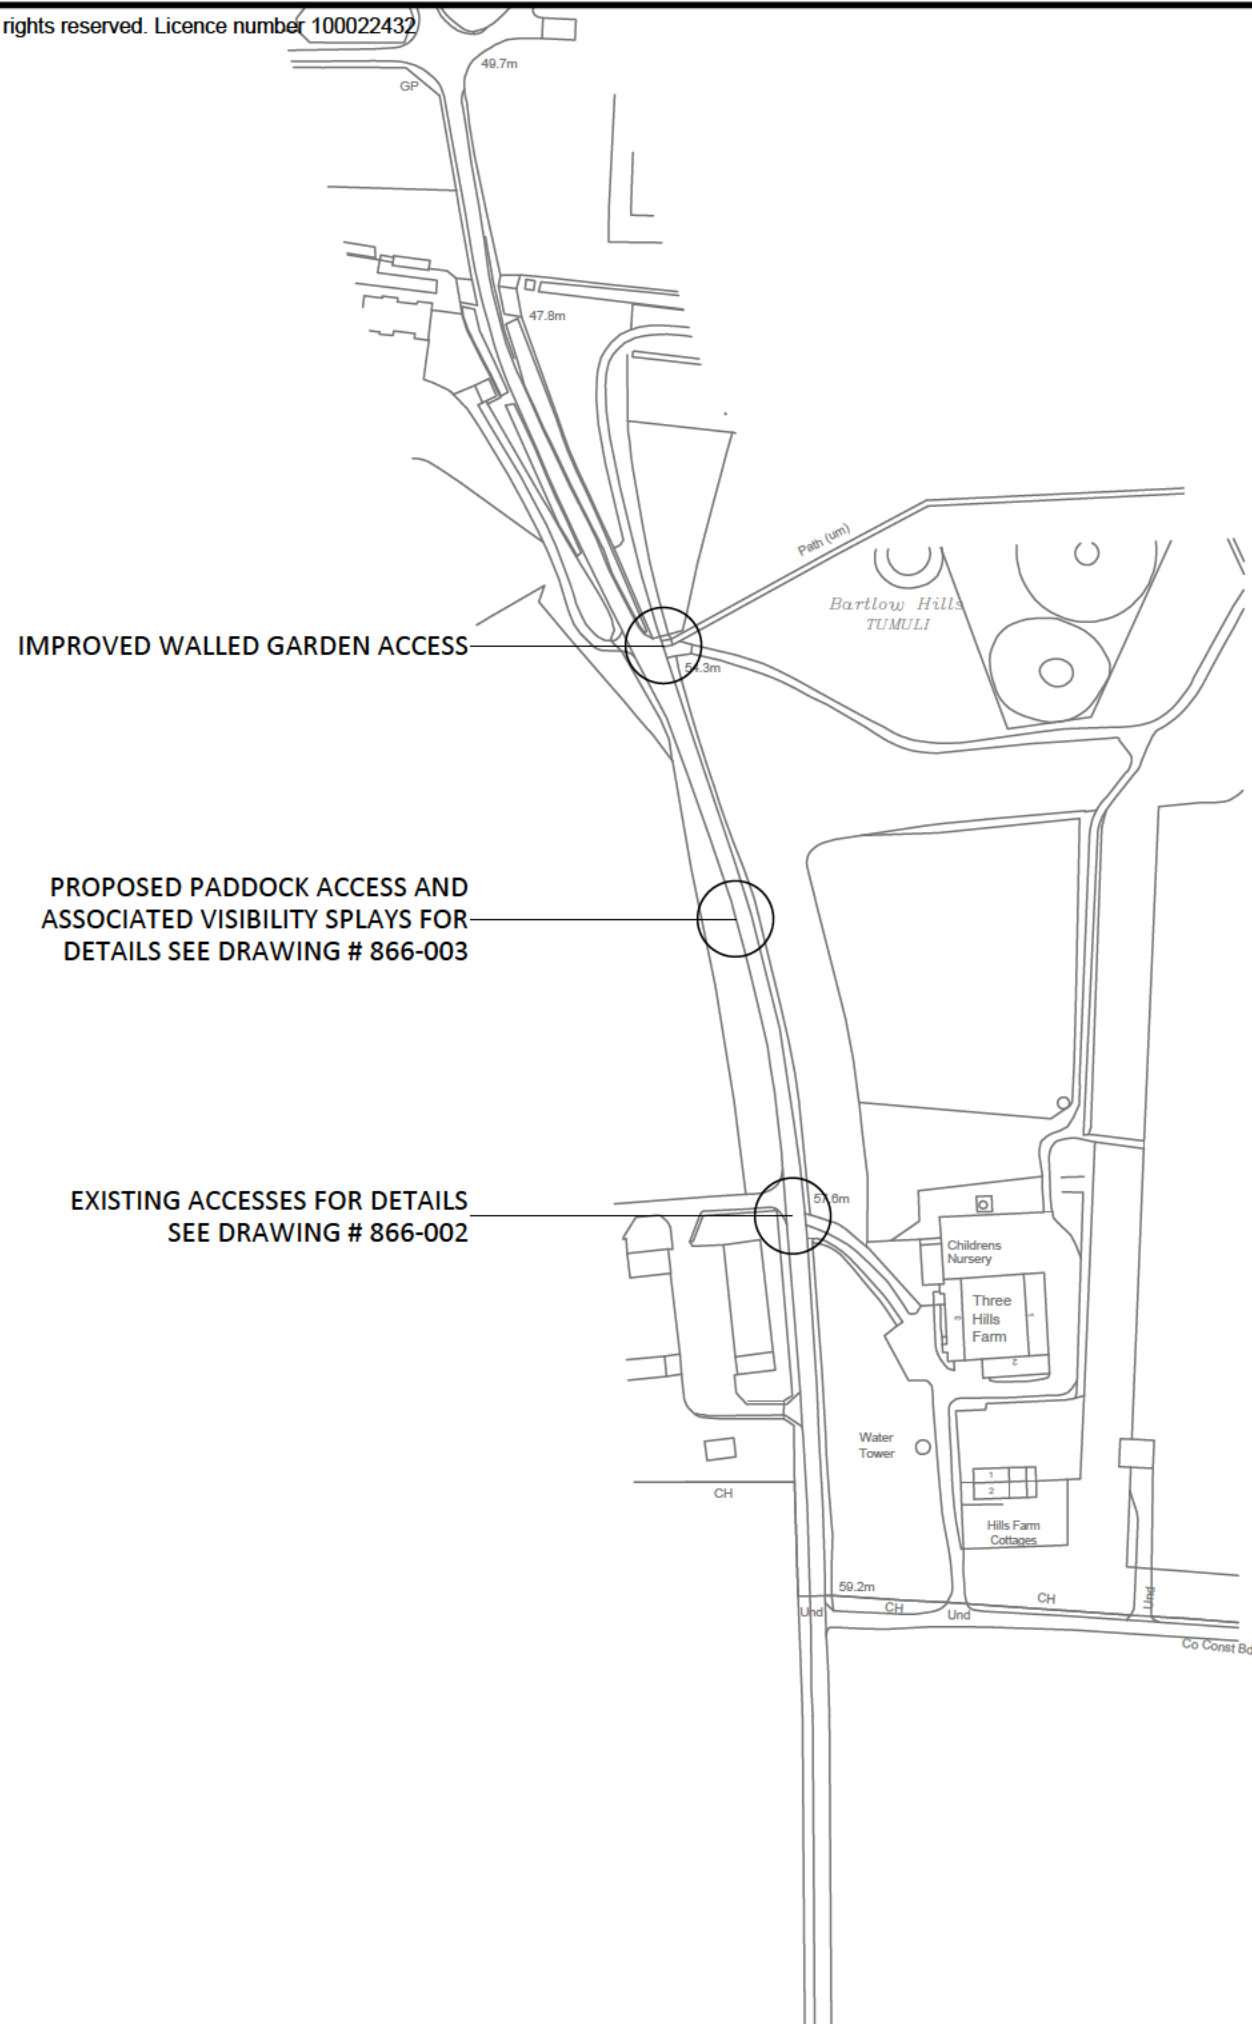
rights reserved. Licence number 100022432

49.7m

GP

47.8m

Path (um)

Bartlow Hills
TUMULI

IMPROVED WALLED GARDEN ACCESS

54.3m

PROPOSED PADDOCK ACCESS AND ASSOCIATED VISIBILITY SPLAYS FOR DETAILS SEE DRAWING # 866-003

EXISTING ACCESSES FOR DETAILS SEE DRAWING # 866-002

57.6m

Childrens Nursery

Three Hills Farm

Water Tower

CH

1
2

Hills Farm Cottages

59.2m

Und

CH

Und

CH

Und

Co Const Bo